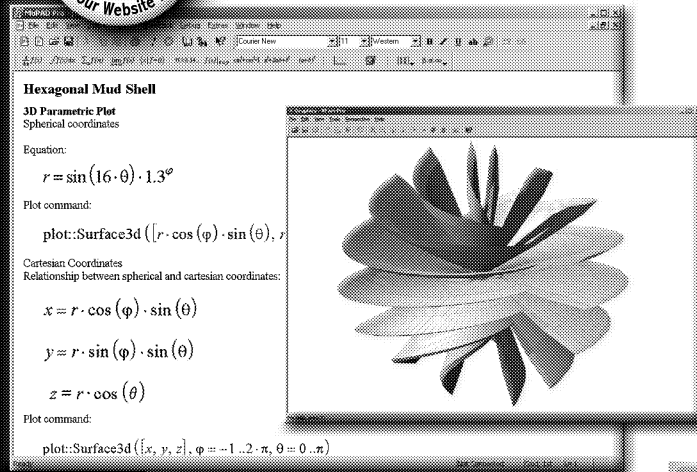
ur Website

Courier New
11
Western

Hexagonal Mud Shell

3D Parametric Plot
Spherical coordinates

Equation:

$r = \sin(16 \cdot \theta) \cdot 1.3^{\varphi}$

Plot command:

plot::Surface3d $([r \cdot \cos(\varphi) \cdot \sin(\theta), r$

Cartesian Coordnates
Relationship between spherical and cartesian coordinates:

$x = r \cdot \cos(\varphi) \cdot \sin(\theta)$

$y = r \cdot \sin(\varphi) \cdot \sin(\theta)$

$z = r \cdot \cos(\theta)$

Plot command:

plot::Surface3d $([x, y, z], \varphi = -1..2 \cdot \pi, \theta = 0..\pi)$